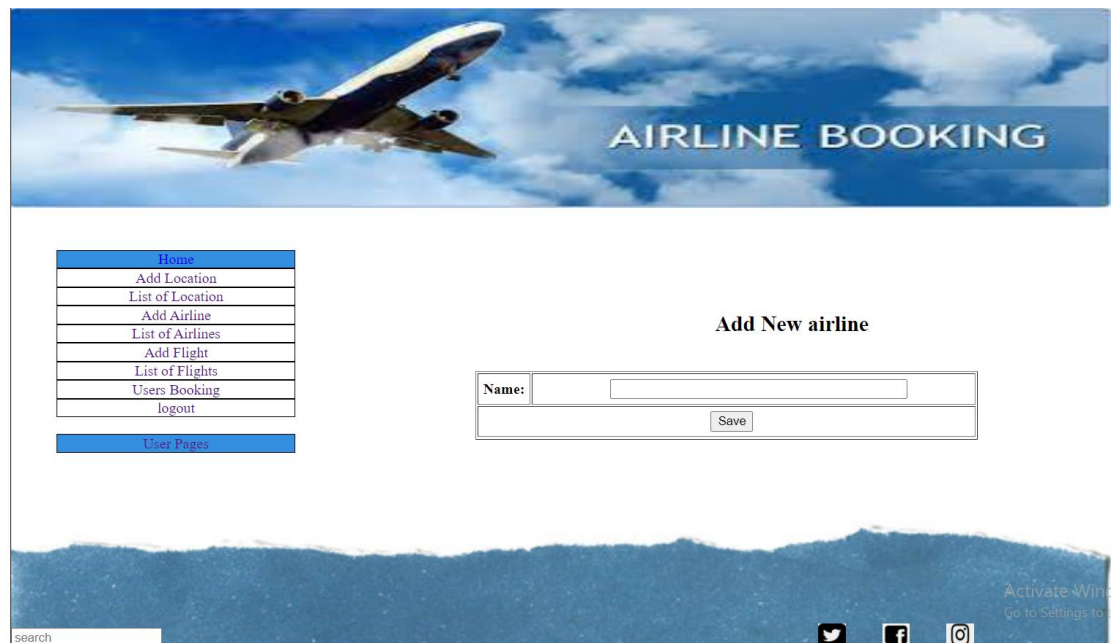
AIRLINE BOOKING

Home
Add Location
List of Location
Add Airline
List of Airlines
Add Flight
List of Flights
Users Booking
logout

User Pages

Add New airline

| Name: | |
|---|---|
| Save | |

search

Activate Win
Go to Settings to